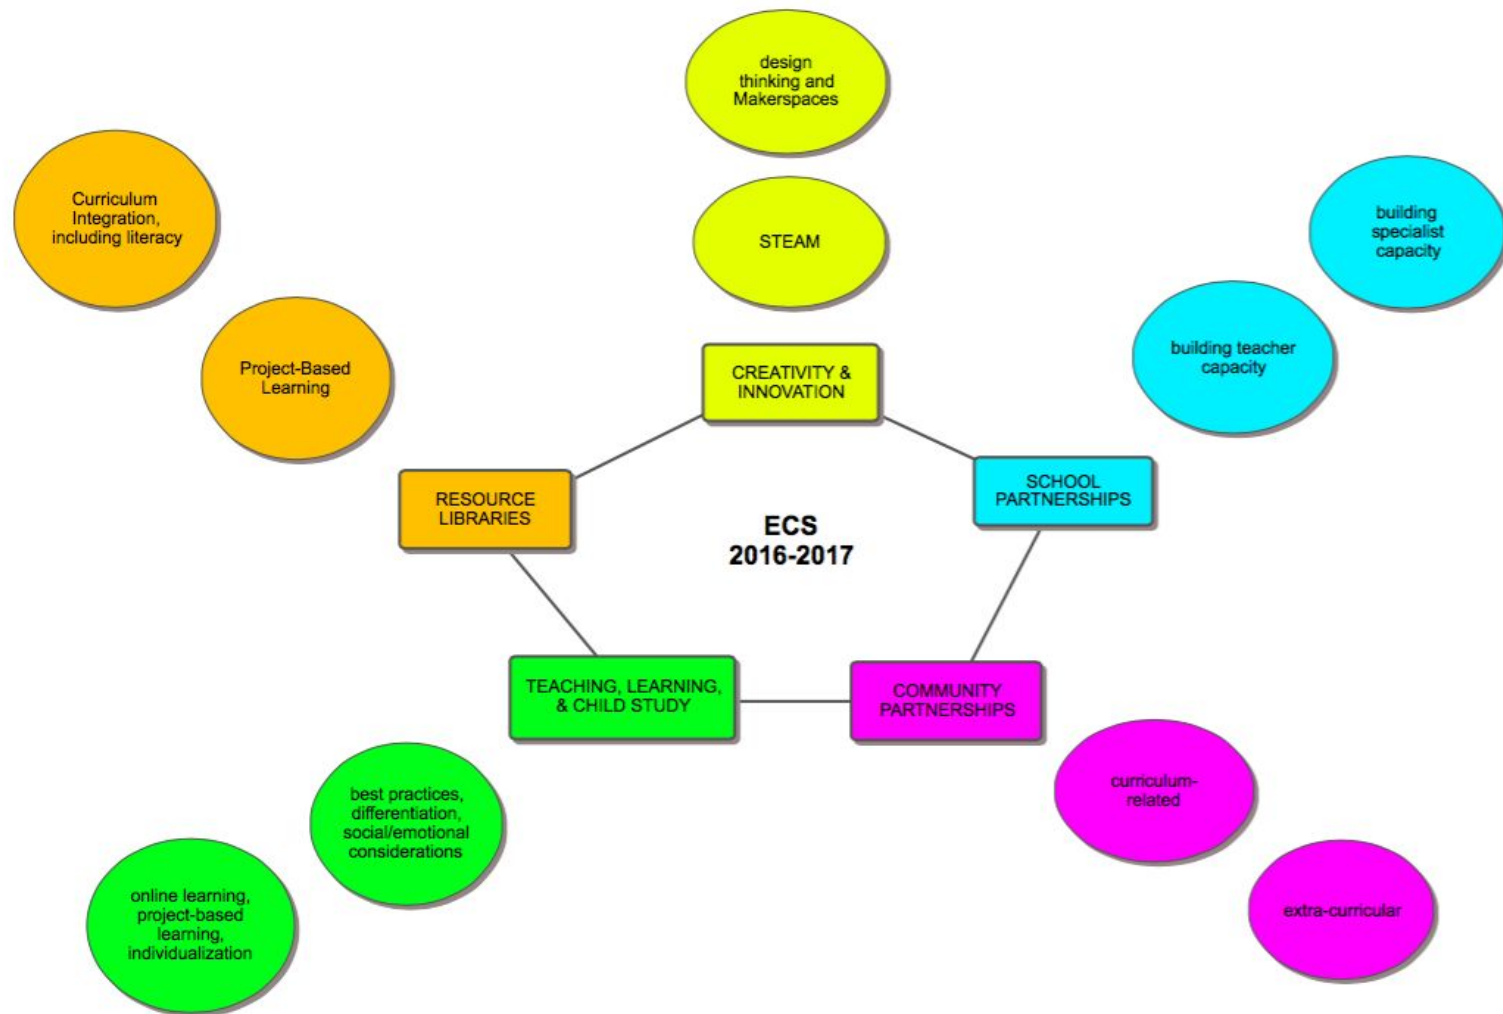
design thinking and Makerspaces

STEAM

Curriculum Integration, including literacy

Project-Based Learning

building specialist capacity

building teacher capacity

CREATIVITY & INNOVATION

RESOURCE LIBRARIES

ECS 2016-2017

SCHOOL PARTNERSHIPS

TEACHING, LEARNING, & CHILD STUDY

COMMUNITY PARTNERSHIPS

best practices, differentiation, social/emotional considerations

online learning, project-based learning, individualization

curriculum-related

extra-curricular